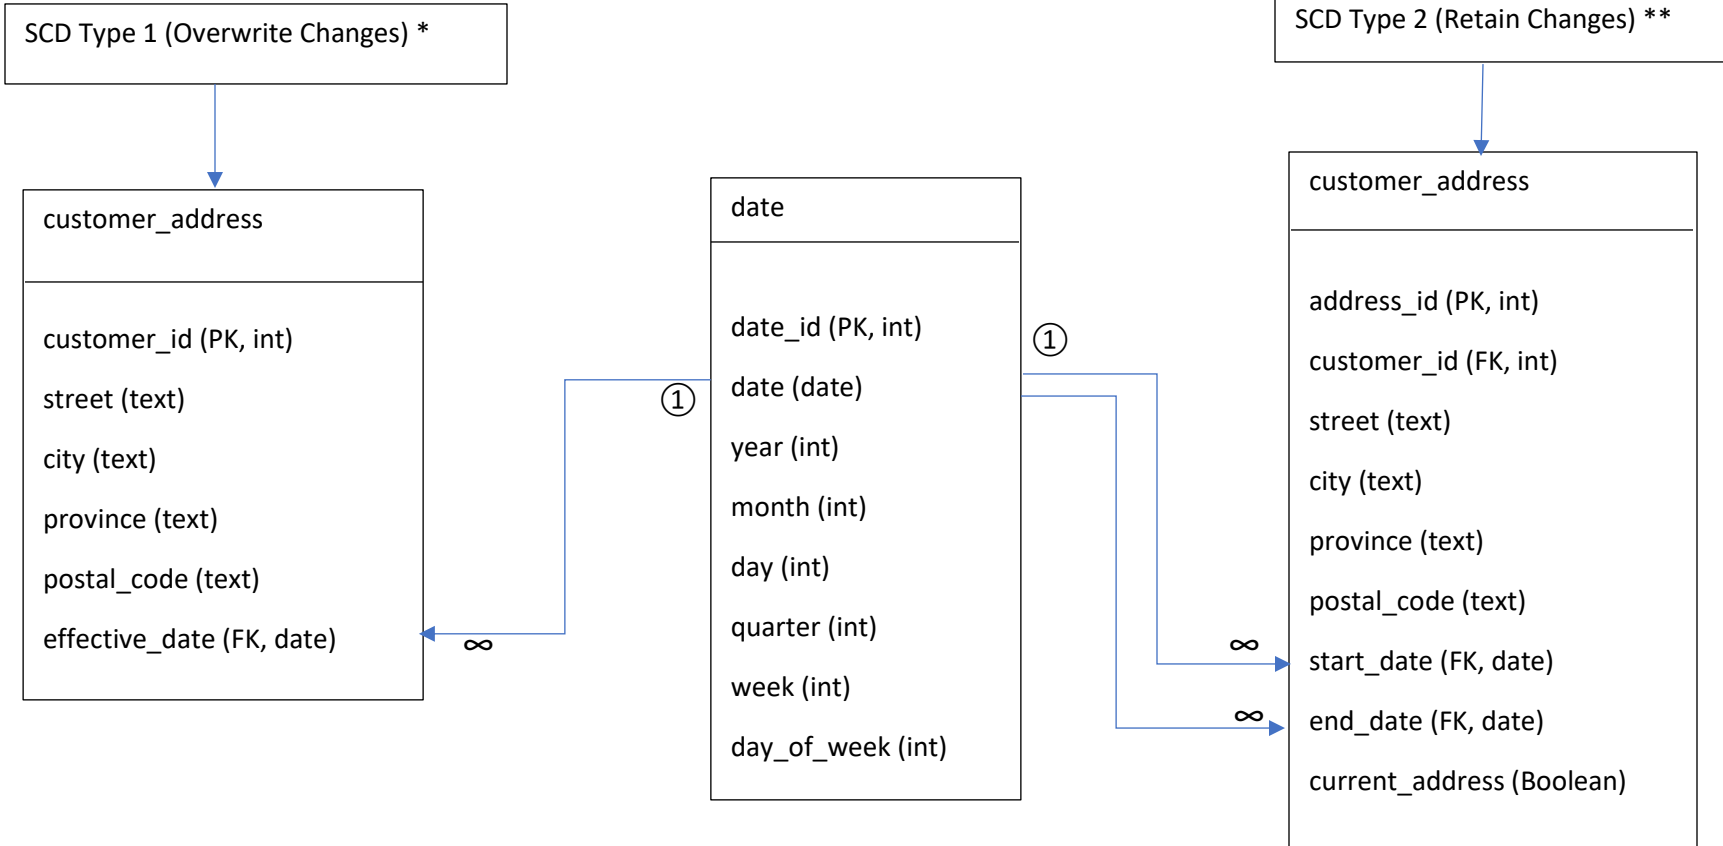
SCD Type 1 (Overwrite Changes) *

customer_address

customer_id (PK, int)
street (text)
city (text)
province (text)
postal_code (text)
effective_date (FK, date)

$\infty$

①

date

date_id (PK, int)
date (date)
year (int)
month (int)
day (int)
quarter (int)
week (int)
day_of_week (int)

①

SCD Type 2 (Retain Changes) **

customer_address

address_id (PK, int)
customer_id (FK, int)
street (text)
city (text)
province (text)
postal_code (text)
start_date (FK, date)
end_date (FK, date)
current_address (Boolean)

$\infty$

$\infty$